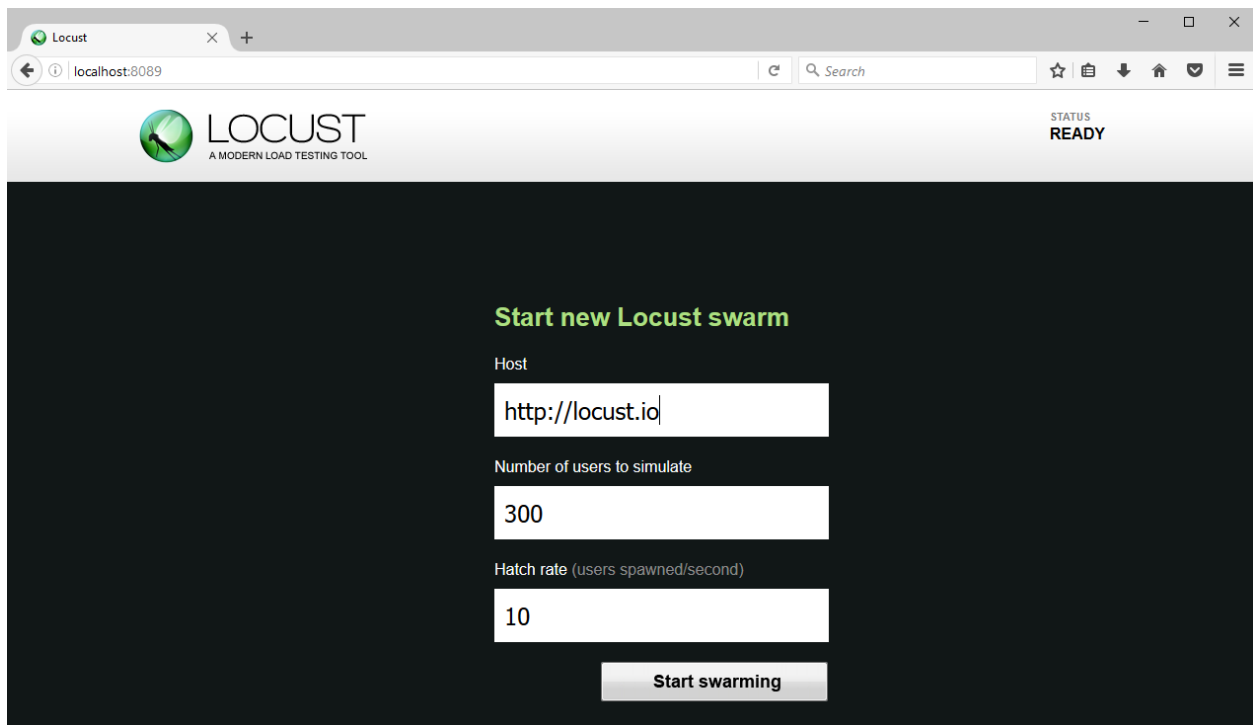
Locust
localhost:8089
Search

LOCUST
A MODERN LOAD TESTING TOOL

STATUS
READY

Start new Locust swarm

Host
http://locust.io

Number of users to simulate
300

Hatch rate (users spawned/second)
10

Start swarming